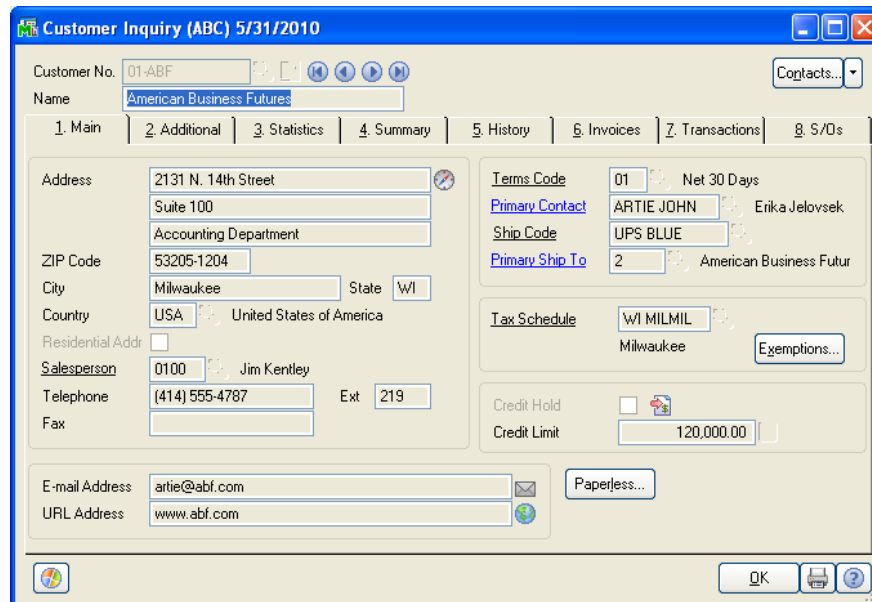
Customer Inquiry (ABC) 5/31/2010

Customer No. 01-ABF
Name American Business Futures

Contacts...

1. Main | 2. Additional | 3. Statistics | 4. Summary | 5. History | 6. Invoices | 7. Transactions | 8. S/Os

Address 2131 N. 14th Street
Suite 100
Accounting Department
ZIP Code 53205-1204
City Milwaukee State WI
Country USA United States of America
Residential Addr
Salesperson 0100 Jim Kentley
Telephone (414) 555-4787 Ext 219
Fax

Terms Code 01 Net 30 Days
Primary Contact ARTIE JOHN Erika Jelovsek
Ship Code UPS BLUE
Primary Ship To 2 American Business Futur

Tax Schedule WI MILMIL
Milwaukee
Exemptions...

Credit Hold
Credit Limit 120,000.00

E-mail Address artie@abf.com
URL Address www.abf.com

Paperless...

OK